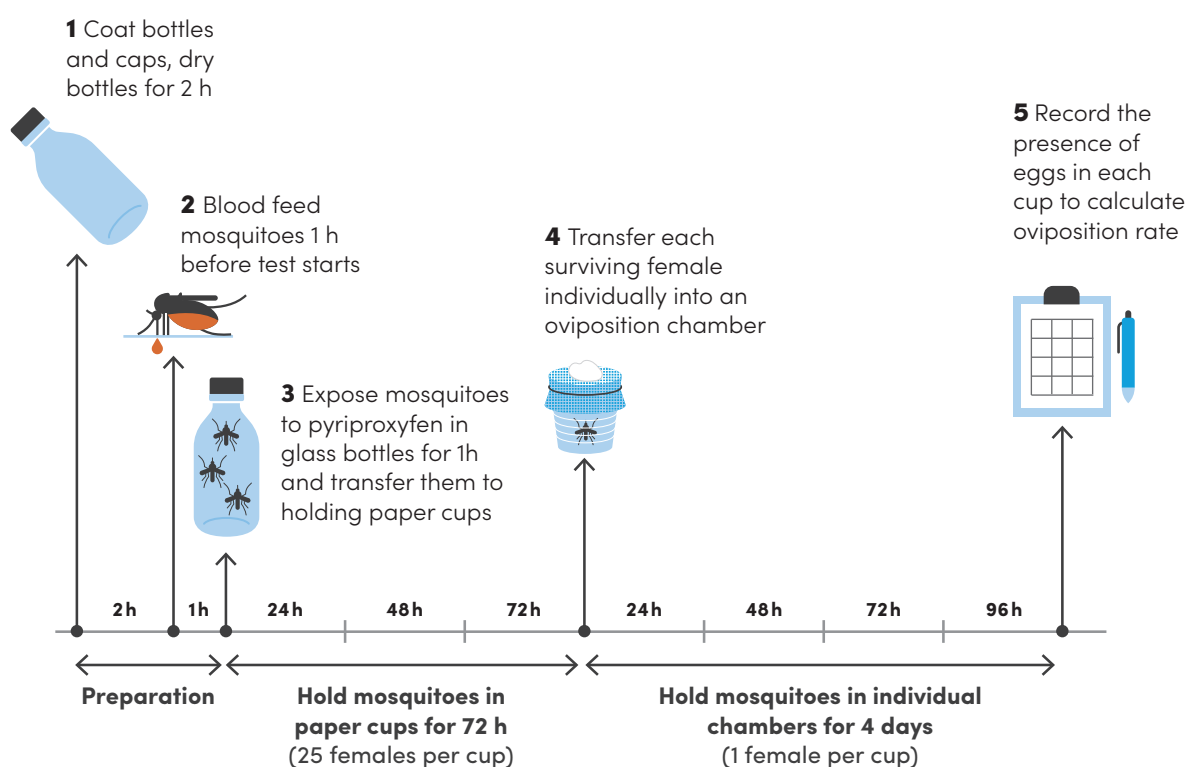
**1** Coat bottles and caps, dry bottles for 2 h

**2** Blood feed mosquitoes 1 h before test starts

**3** Expose mosquitoes to pyriproxyfen in glass bottles for 1h and transfer them to holding paper cups

**4** Transfer each surviving female individually into an oviposition chamber

**5** Record the presence of eggs in each cup to calculate oviposition rate

2 h | 1h | 24 h | 48 h | 72 h | 24 h | 48 h | 72 h | 96 h

**Preparation**

**Hold mosquitoes in paper cups for 72 h**
(25 females per cup)

**Hold mosquitoes in individual chambers for 4 days**
(1 female per cup)